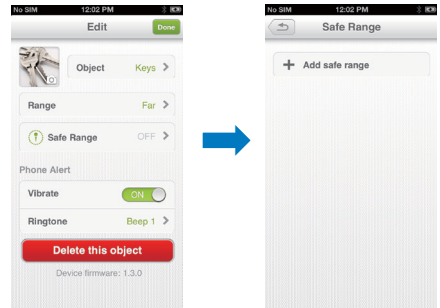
No SIM 12:02 PM

Edit

Done

Object Keys

Range Far

Safe Range OFF

Phone Alert

Vibrate ON

Ringtone Beep 1

Delete this object

Device firmware: 1.3.0

No SIM 12:02 PM

Safe Range

+ Add safe range